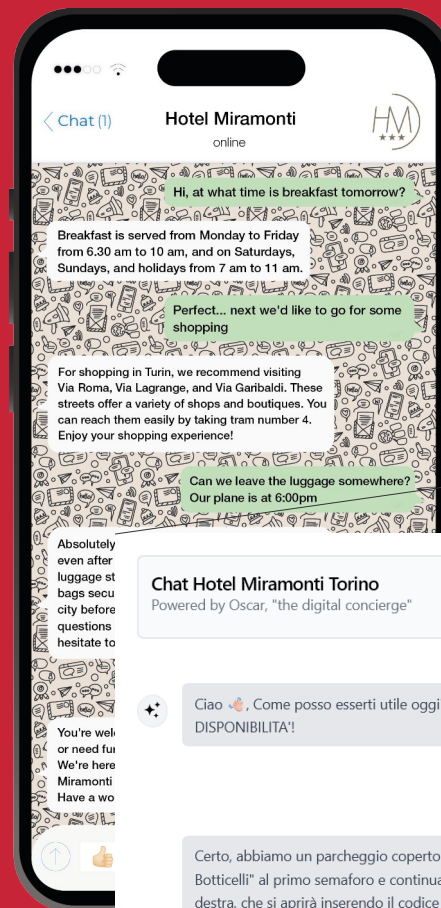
Chat (1)
Hotel Miramonti
online
HM

Hi, at what time is breakfast tomorrow?

Breakfast is served from Monday to Friday from 6.30 am to 10 am, and on Saturdays, Sundays, and holidays from 7 am to 11 am.

Perfect... next we'd like to go for some shopping

For shopping in Turin, we recommend visiting Via Roma, Via Lagrange, and Via Garibaldi. These streets offer a variety of shops and boutiques. You can reach them easily by taking tram number 4. Enjoy your shopping experience!

Can we leave the luggage somewhere? Our plane is at 6:00pm

Absolutely even after luggage st bags secu city before questions hesitate to

You're wel or need fu We're here Miramonti Have a wo

Chat Hotel Miramonti Torino
Powered by Oscar, "the digital concierge"

Ciao 👋, Come posso esserti utile oggi DISPONIBILITA'!

Certo, abbiamo un parcheggio coperto Botticelli" al primo semaforo e continua destra, che si aprirà inserendo il codice